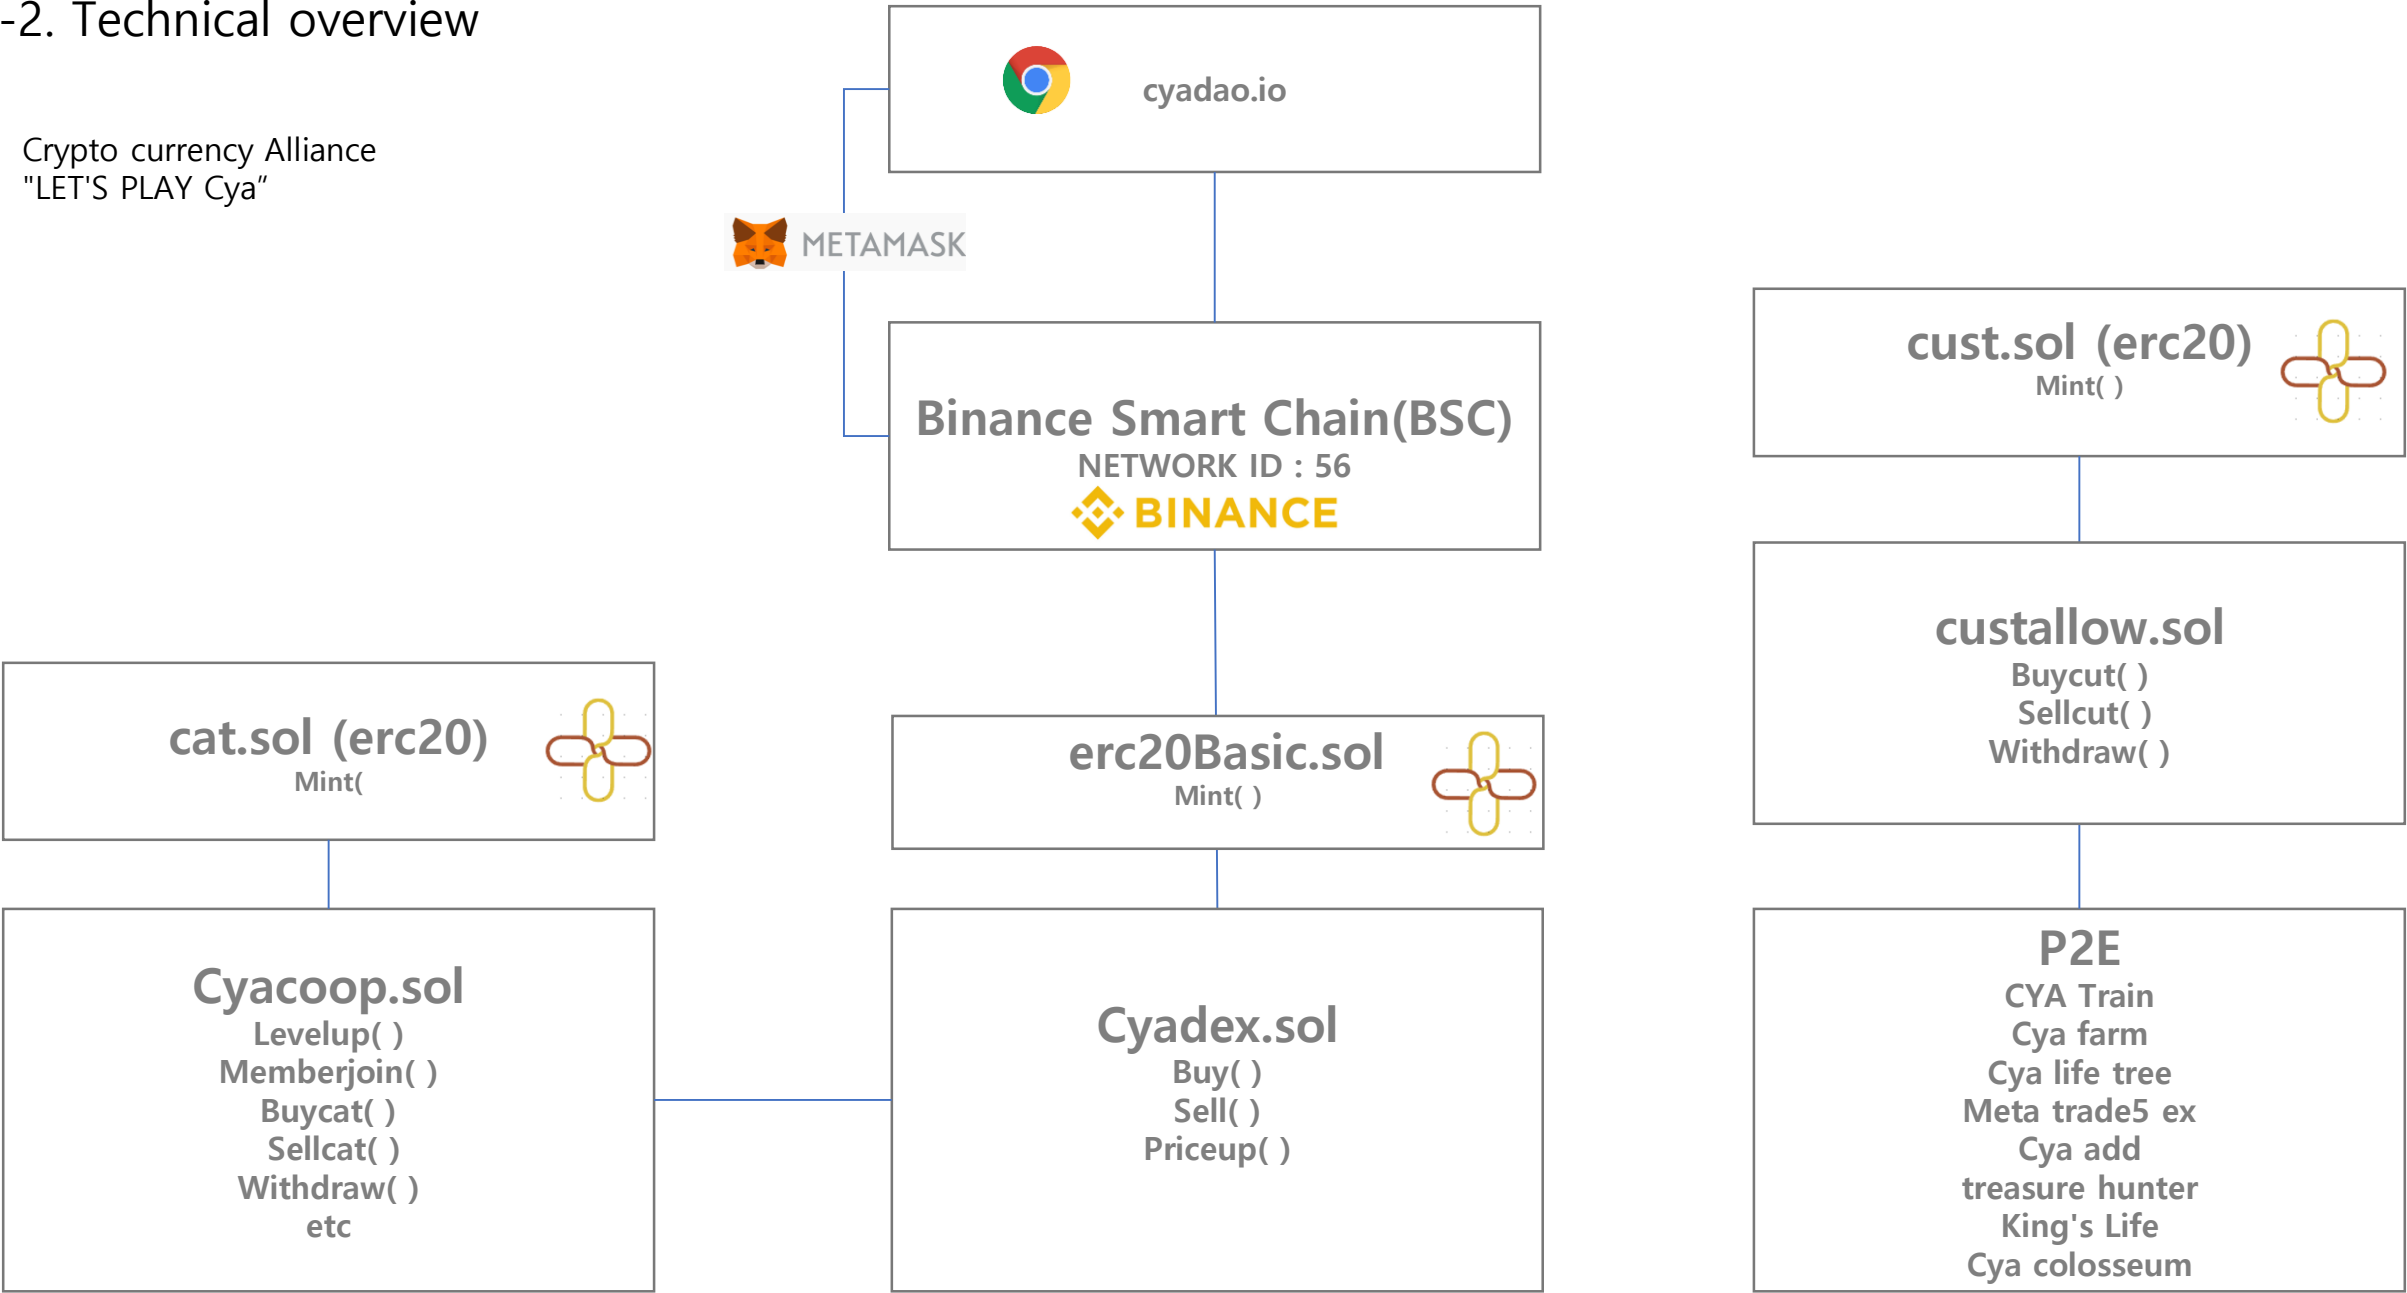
-2. Technical overview

Crypto currency Alliance
"LET'S PLAY Cya"

cyadao.io

METAMASK

Binance Smart Chain(BSC)
NETWORK ID : 56
BINANCE

cust.sol (erc20)
Mint( )

custallow.sol
Buycut( )
Sellcut( )
Withdraw( )

cat.sol (erc20)
Mint(

erc20Basic.sol
Mint( )

Cyacoop.sol
Levelup( )
Memberjoin( )
Buycat( )
Sellcat( )
Withdraw( )
etc

Cyadex.sol
Buy( )
Sell( )
Priceup( )

P2E
CYA Train
Cya farm
Cya life tree
Meta trade5 ex
Cya add
treasure hunter
King's Life
Cya colosseum